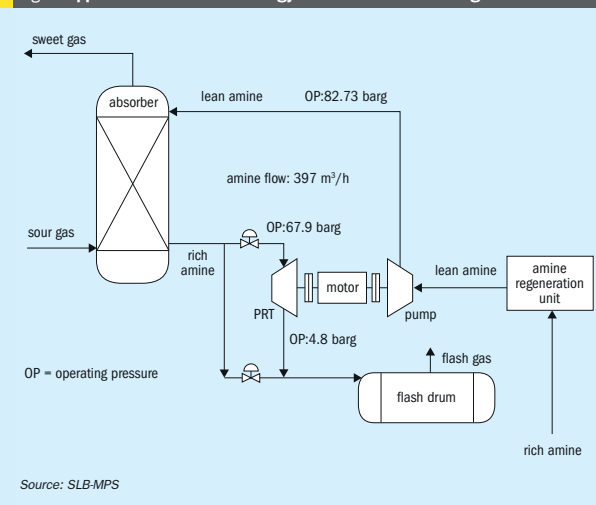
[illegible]

sweet gas

absorber

lean amine

OP:82.73 barg

amine flow: 397 m$^3$/h

sour gas

OP:67.9 barg

rich amine

motor

lean amine

amine regeneration unit

PRT

pump

OP:4.8 barg

flash gas

OP = operating pressure

flash drum

rich amine

Source: SLB-MPS